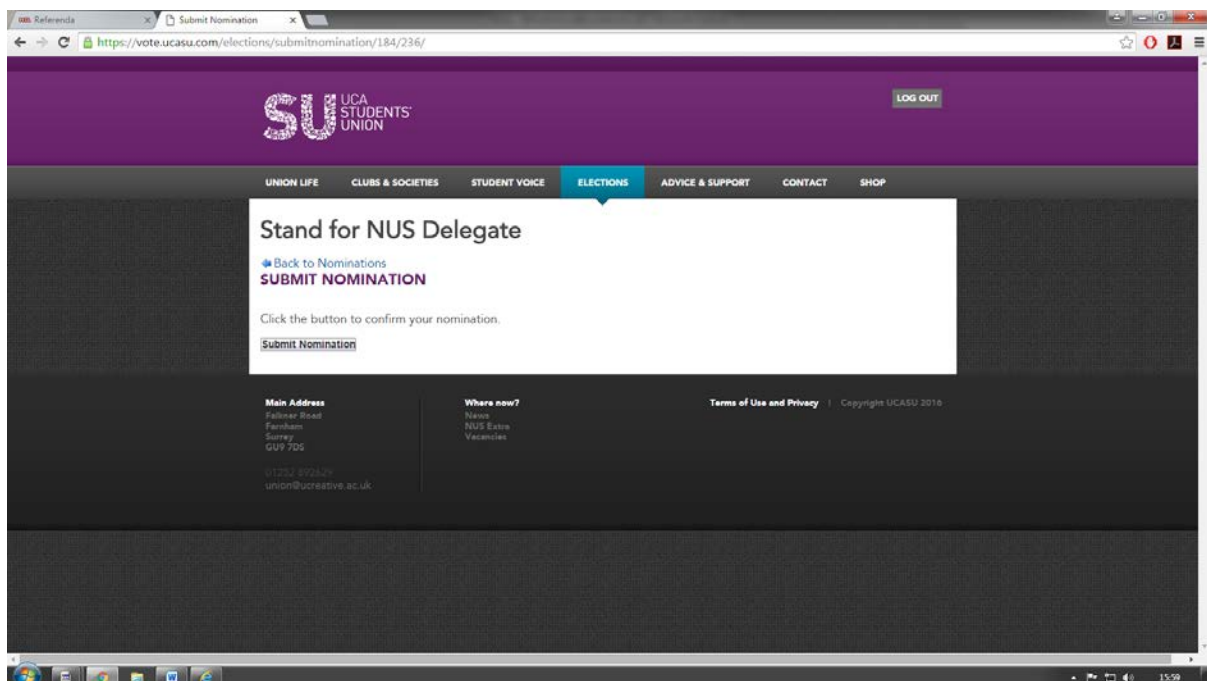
Referenda
Submit Nomination
https://vote.ucasu.com/elections/submitnomination/184/236/

SU UCA STUDENTS' UNION

LOG OUT

UNION LIFE
CLUBS & SOCIETIES
STUDENT VOICE
ELECTIONS
ADVICE & SUPPORT
CONTACT
SHOP

Stand for NUS Delegate

Back to Nominations

SUBMIT NOMINATION

Click the button to confirm your nomination.

Submit Nomination

Main Address
Falkner Road
Farnham
Surrey
GU9 7DS

01252 892629
union@ucreative.ac.uk

Where now?
News
NUS Extra
Vacancies

Terms of Use and Privacy | Copyright UCASU 2016

15:59